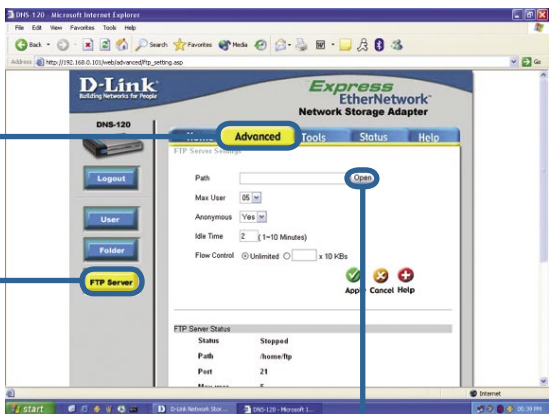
DNS-120 - Microsoft Internet Explorer

File Edit View Favorites Tools Help

Back Search Favorites Media

Address http://192.168.0.101/web/advanced/ftp_setting.asp

Go

D-Link
Building Networks for People

Express EtherNetwork™
Network Storage Adapter

DNS-120

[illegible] Advanced Tools Status Help

FTP Server Settings

Logout

User

Folder

FTP Server

Path Open

Max User 05

Anonymous Yes

Idle Time 2 (1~10 Minutes)

Flow Control Unlimited x 10 KBs

Apply Cancel Help

FTP Server Status

| Status | Stopped |
|---|---|
| Path | /home/ftp |
| Port | 21 |
| Max user | 5 |

Internet

start D-Link Network Stor... DNS-120 - Microsoft I... 05:39 PM